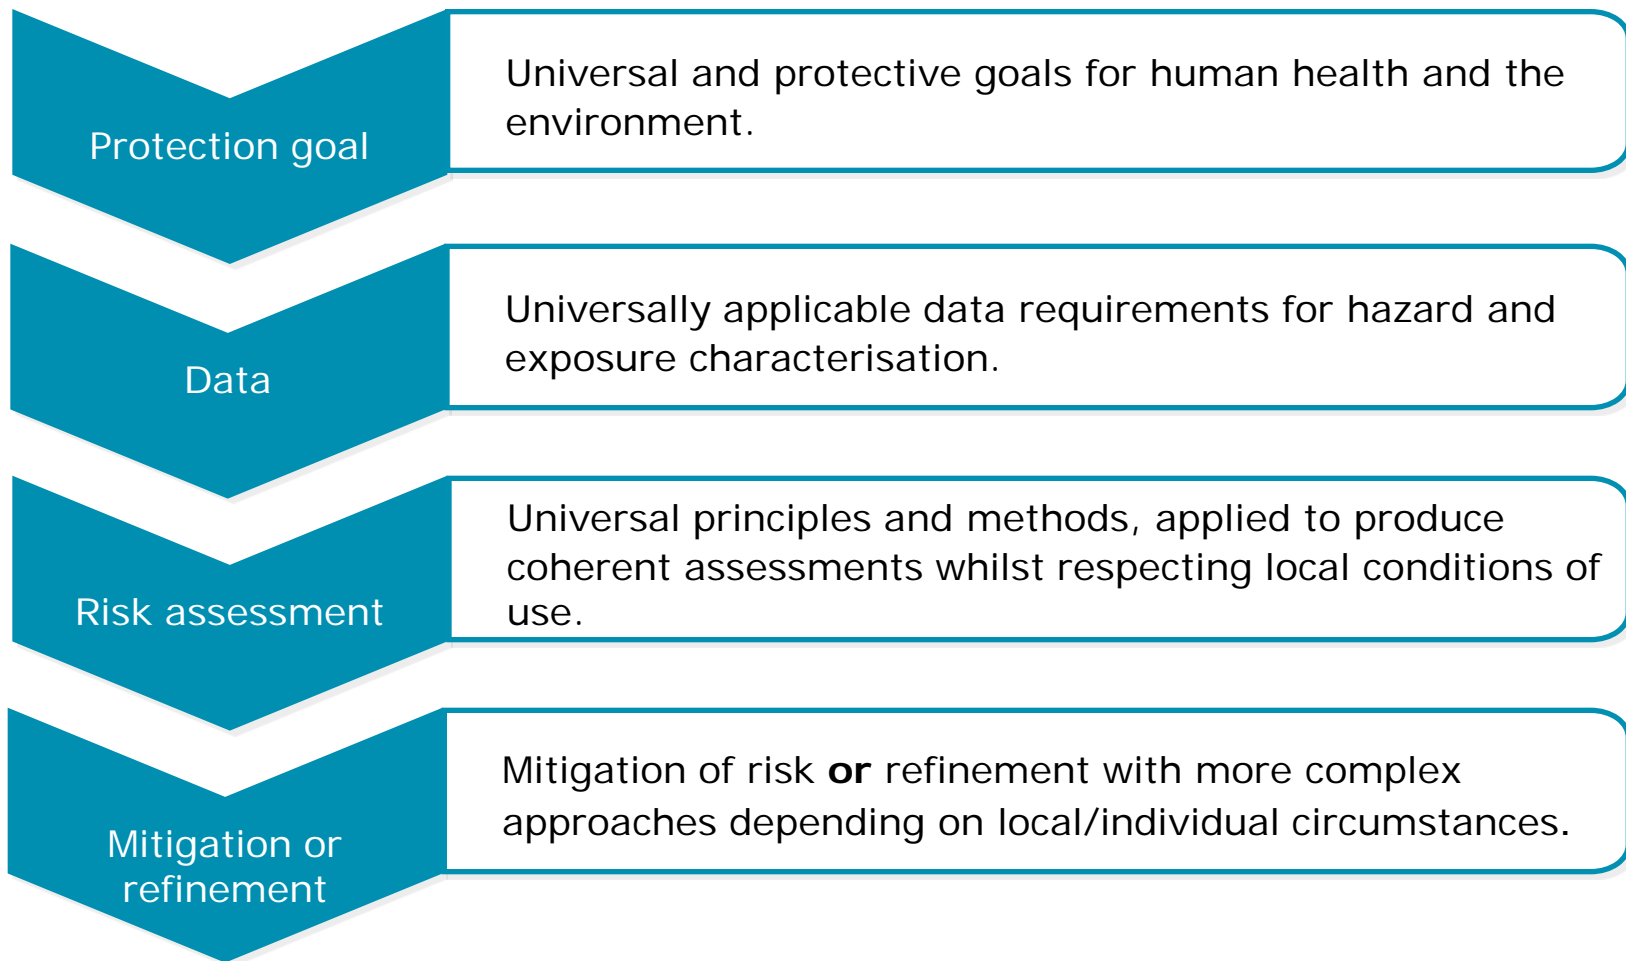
Protection goal

Universal and protective goals for human health and the environment.

Data

Universally applicable data requirements for hazard and exposure characterisation.

Risk assessment

Universal principles and methods, applied to produce coherent assessments whilst respecting local conditions of use.

Mitigation or refinement

Mitigation of risk **or** refinement with more complex approaches depending on local/individual circumstances.